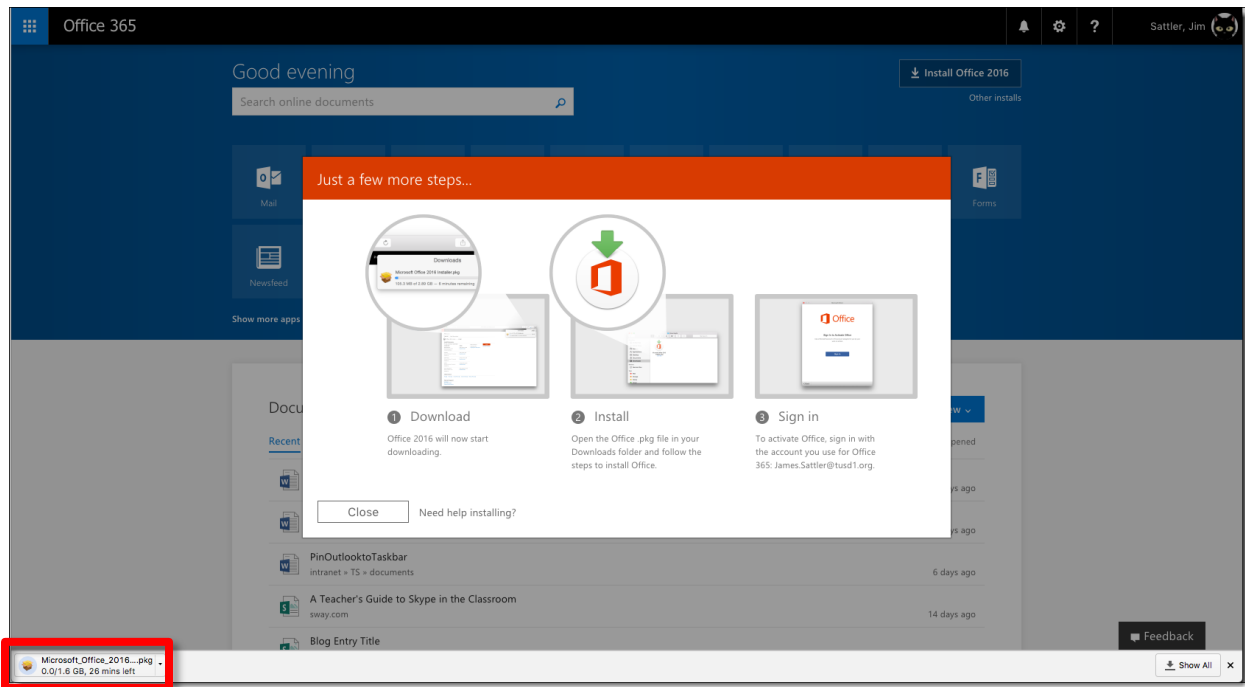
Office 365

Sattler, Jim

Good evening

Search online documents

Install Office 2016

Other installs

Mail

Forms

Newsfeed

Show more apps

Just a few more steps...

Downloads

Microsoft Office 2016 Installer.pkg

1 Download

Office 2016 will now start downloading.

2 Install

Open the Office .pkg file in your Downloads folder and follow the steps to install Office.

Office

3 Sign in

To activate Office, sign in with the account you use for Office 365: James.Sattler@tusd1.org.

Close

Need help installing?

Docu

Recent

ys ago

ys ago

PinOutlooktoTaskbar

intranet » TS » documents

6 days ago

A Teacher's Guide to Skype in the Classroom

sway.com

14 days ago

Blog Entry Title

Feedback

Microsoft_Office_2016....pkg
0.0/1.6 GB, 26 mins left

Show All